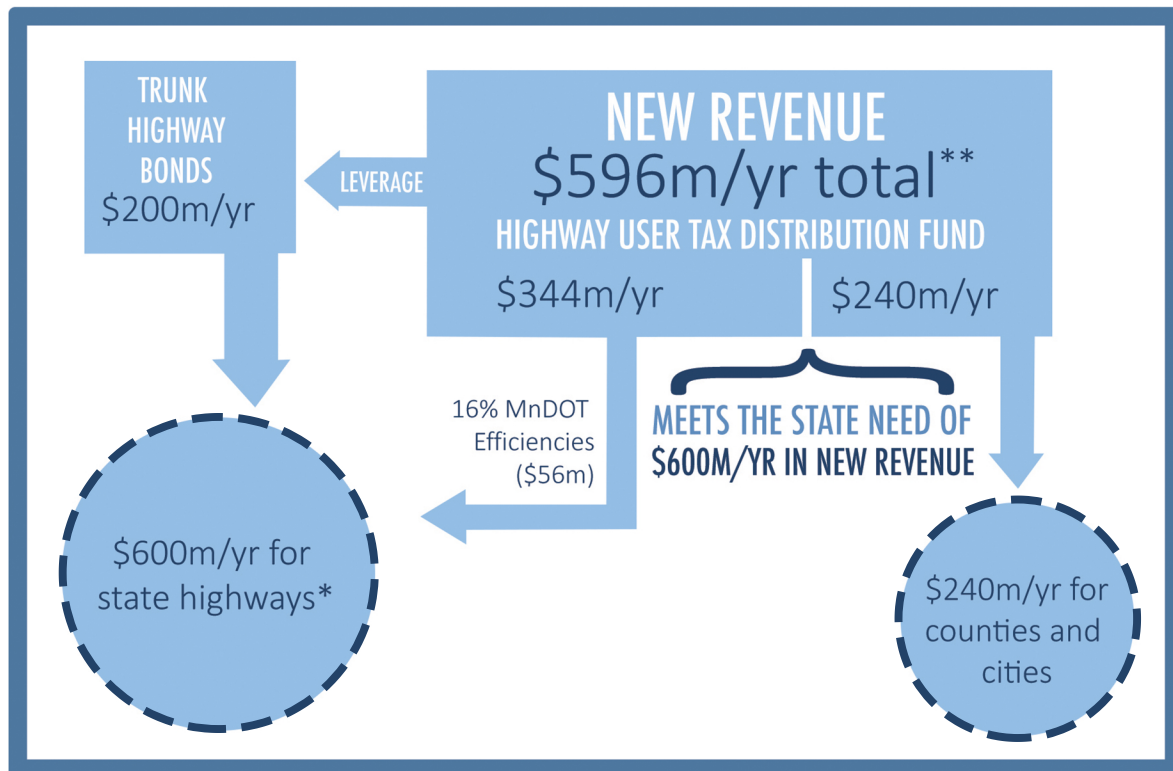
TRUNK HIGHWAY BONDS
$200m/yr

LEVERAGE

NEW REVENUE
$596m/yr total**
HIGHWAY USER TAX DISTRIBUTION FUND

$344m/yr

$240m/yr

16% MnDOT Efficiencies ($56m)

MEETS THE STATE NEED OF
$600M/YR IN NEW REVENUE

$600m/yr for state highways*

$240m/yr for counties and cities